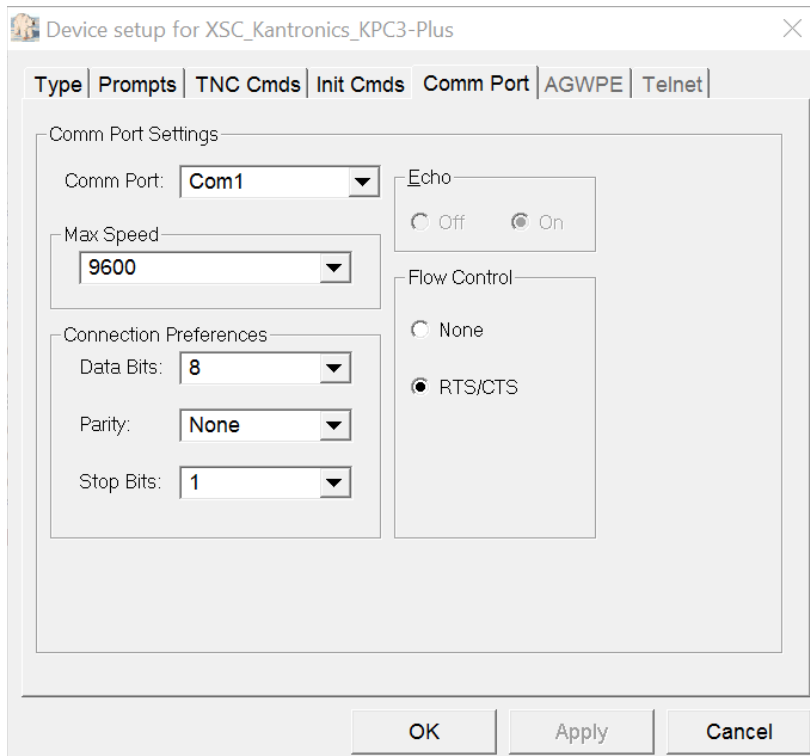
Device setup for XSC_Kantronics_KPC3-Plus

Type | Prompts | TNC Cmds | Init Cmds | Comm Port | AGWPE | Telnet

Comm Port Settings

Comm Port: Com1

Max Speed
9600

Connection Preferences
Data Bits: 8
Parity: None
Stop Bits: 1

Echo
Off
On

Flow Control
None
RTS/CTS

OK
Apply
Cancel